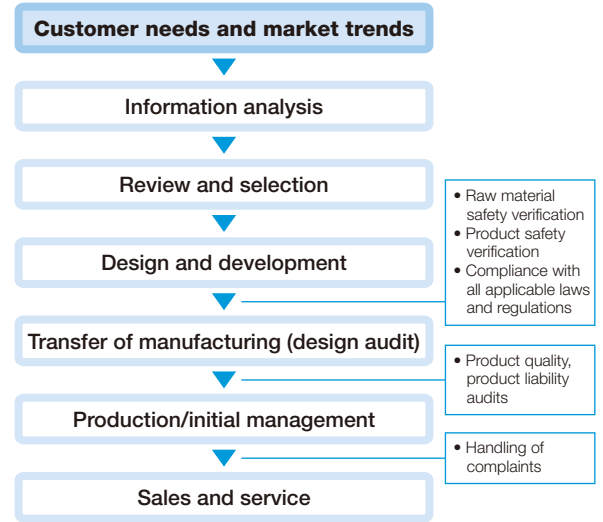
Customer needs and market trends

Information analysis

Review and selection

Design and development

Transfer of manufacturing (design audit)

Production/initial management

Sales and service

• Raw material safety verification
• Product safety verification
• Compliance with all applicable laws and regulations

• Product quality, product liability audits

• Handling of complaints